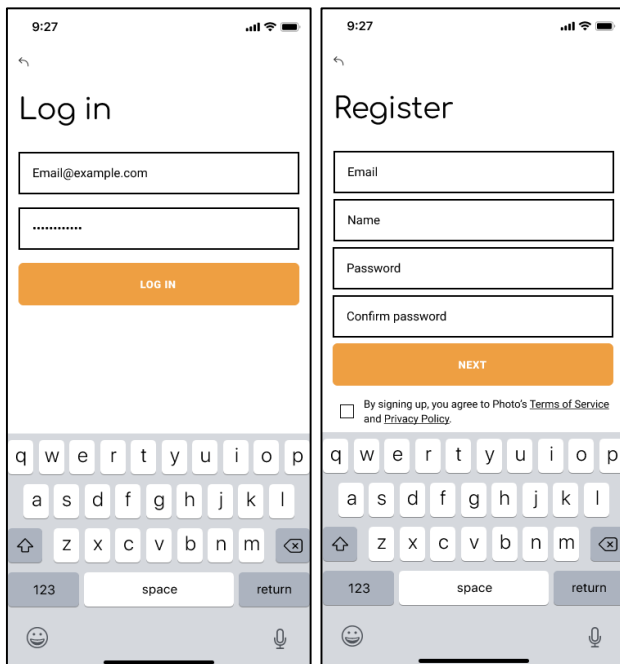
9:27

Log in

Email@example.com

............

LOG IN

q w e r t y u i o p
a s d f g h j k l
z x c v b n m
123 space return

9:27

Register

Email

Name

Password

Confirm password

NEXT

By signing up, you agree to Photo's Terms of Service and Privacy Policy.

q w e r t y u i o p
a s d f g h j k l
z x c v b n m
123 space return